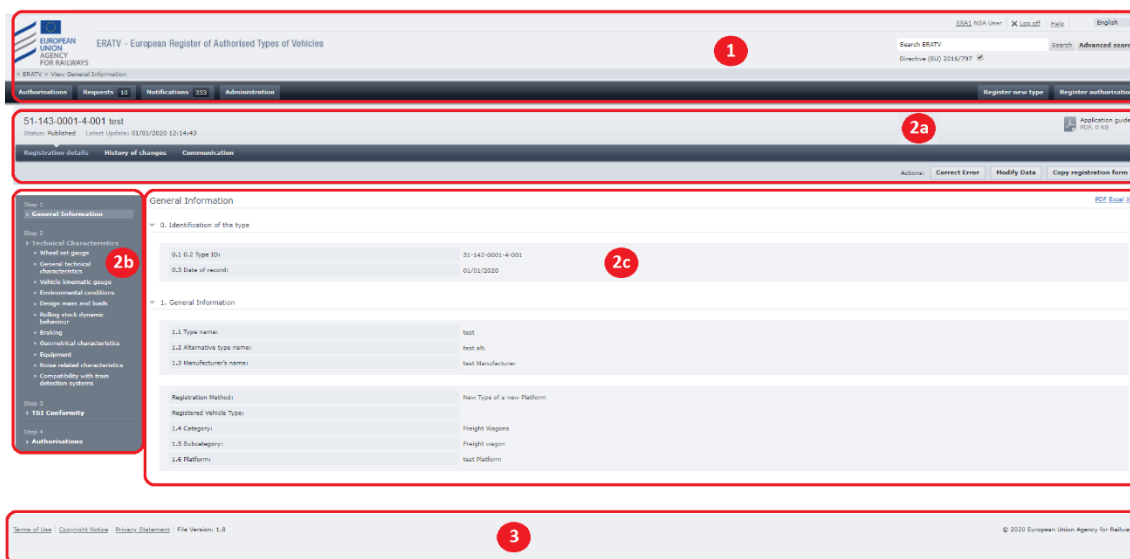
EUROPEAN UNION AGENCY FOR RAILWAYS

ERATV - European Register of Authorised Types of Vehicles

ERA1 NSA User | Log off | Help | English

Search ERATV | Search | Advanced search

Directive (EU) 2016/797

1

» ERATV > View General Information

Authorisations | Requests 10 | Notifications 353 | Administration | Register new type | Register authorisation

51-143-0001-4-001 test

Status: Published Latest Update: 01/01/2020 12:14:43

2a

Application guide PDF, 0 KB

Registration details | History of changes | Communication

Actions: Correct Error | Modify Data | Copy registration form

Step 1
» General Information

Step 2
» Technical Characteristics
» Wheel set gauge
» General technical characteristics
» Vehicle kinematic gauge
» Environmental conditions
» Design mass and loads
» Rolling stock dynamic behaviour
» Braking
» Geometrical characteristics
» Equipment
» Noise related characteristics
» Compatibility with train detection systems

Step 3
» TSI Conformity

Step 4
» Authorisations

2b

General Information

PDF Excel X

0. Identification of the type

| | |
|---|---|
| 0.1 0.2 Type ID: | 51-143-0001-4-001 |
| 0.3 Date of record: | 01/01/2020 |

2c

1. General Information

| | |
|---|---|
| 1.1 Type name: | test |
| 1.2 Alternative type name: | test alt. |
| 1.3 Manufacturer's name: | test Manufacturer |

| | |
|---|---|
| Registration Method: | New Type of a new Platform |
| Registered Vehicle Type: | |
| 1.4 Category: | Freight Wagons |
| 1.5 Subcategory: | Freight wagon |
| 1.6 Platform: | test Platform |

Terms of Use | Copyright Notice | Privacy Statement | File Version: 1.8

3

© 2020 European Union Agency for Railways